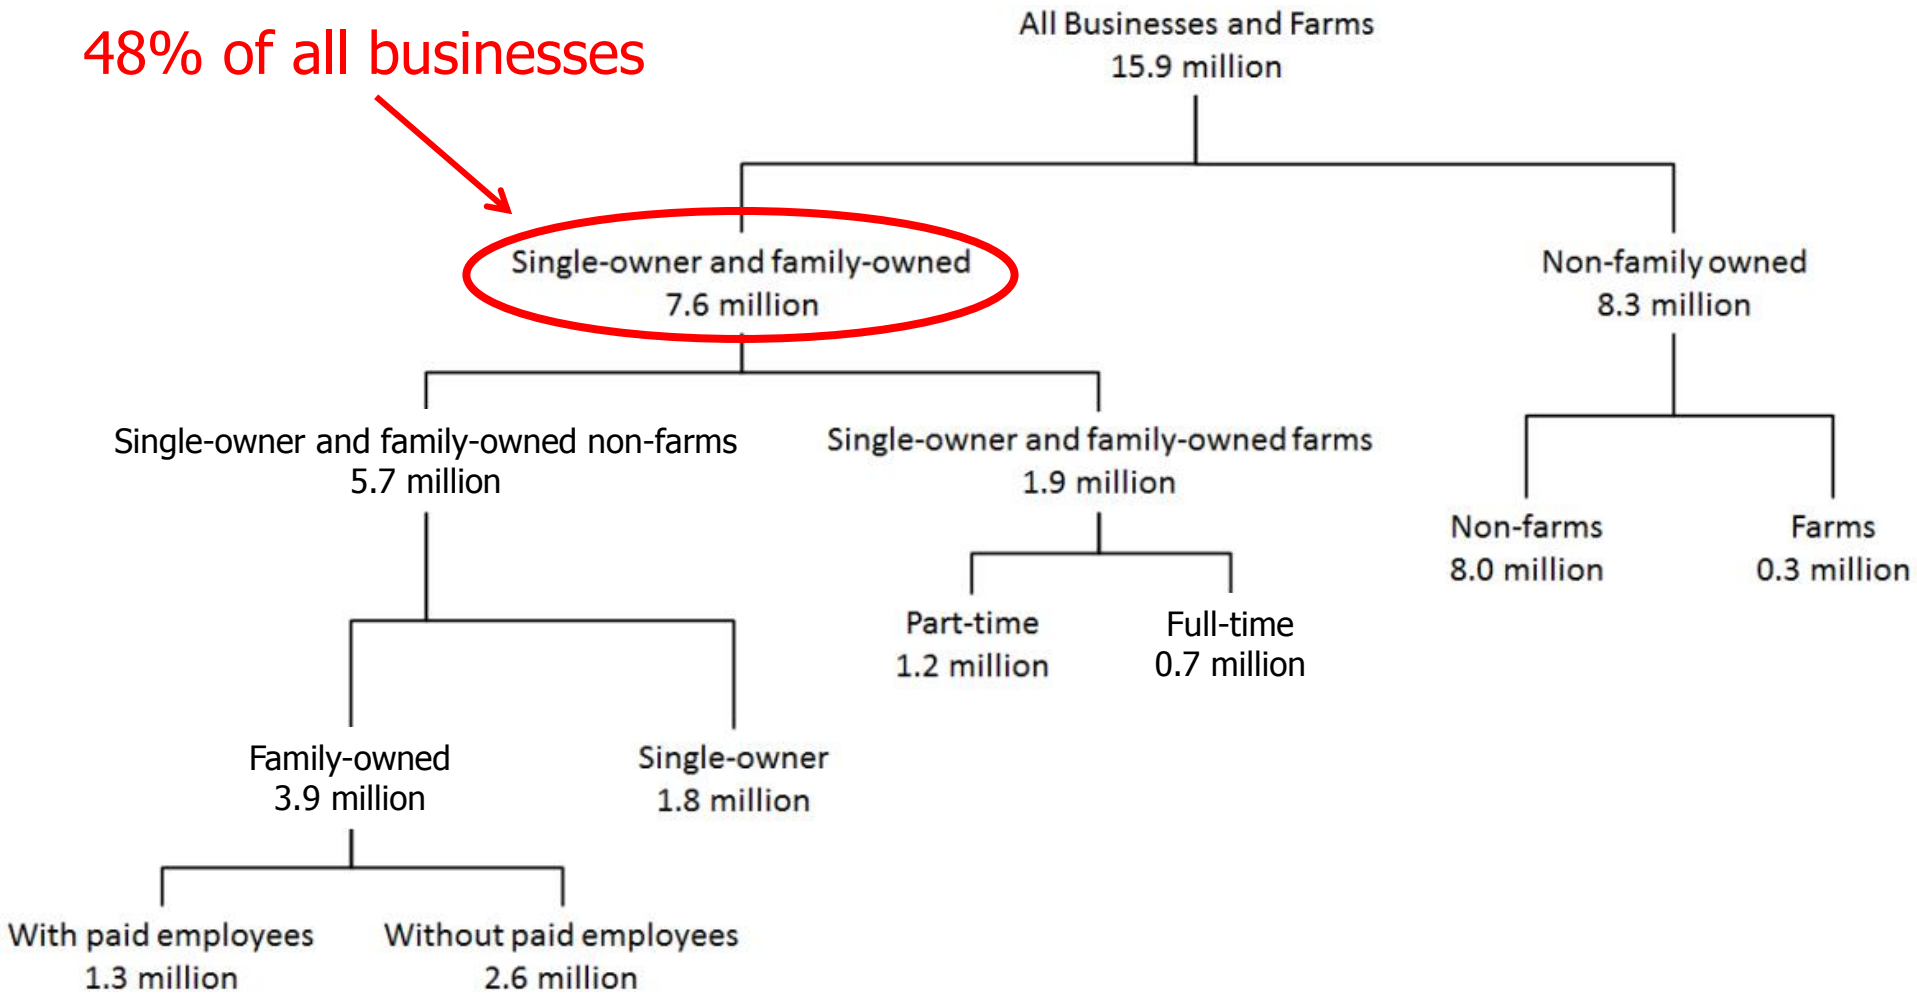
48% of all businesses

All Businesses and Farms
15.9 million

Single-owner and family-owned
7.6 million

Non-family owned
8.3 million

Single-owner and family-owned non-farms
5.7 million

Single-owner and family-owned farms
1.9 million

Non-farms
8.0 million

Farms
0.3 million

Part-time
1.2 million

Full-time
0.7 million

Family-owned
3.9 million

Single-owner
1.8 million

With paid employees
1.3 million

Without paid employees
2.6 million